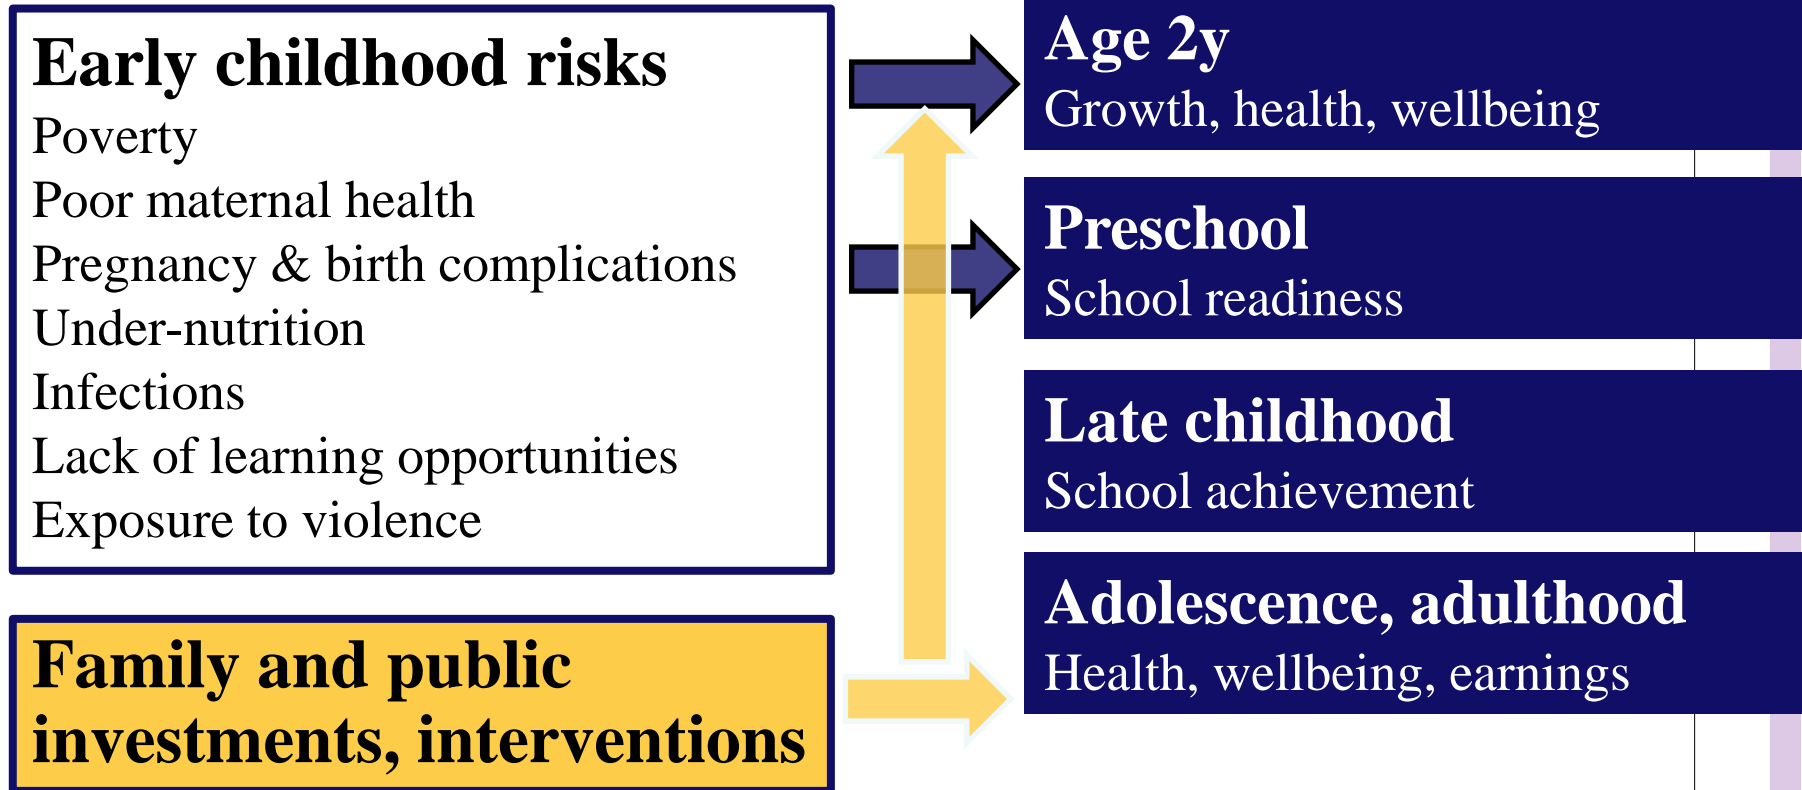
Early childhood risks
Poverty
Poor maternal health
Pregnancy & birth complications
Under-nutrition
Infections
Lack of learning opportunities
Exposure to violence

Family and public investments, interventions

Age 2y
Growth, health, wellbeing

Preschool
School readiness

Late childhood
School achievement

Adolescence, adulthood
Health, wellbeing, earnings